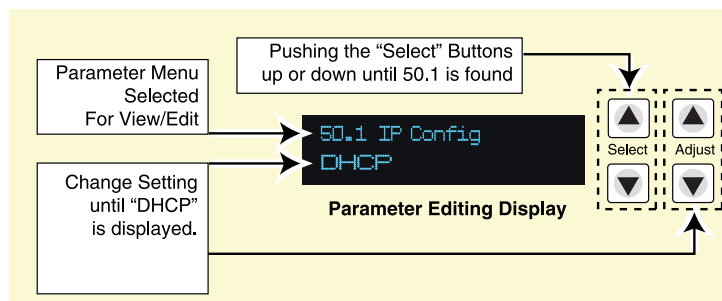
Pushing the “Select” Buttons up or down until 50.1 is found

Parameter Menu Selected For View/Edit

50.1 IP Config
DHCP

Change Setting until “DHCP” is displayed.

Parameter Editing Display

Select

Adjust